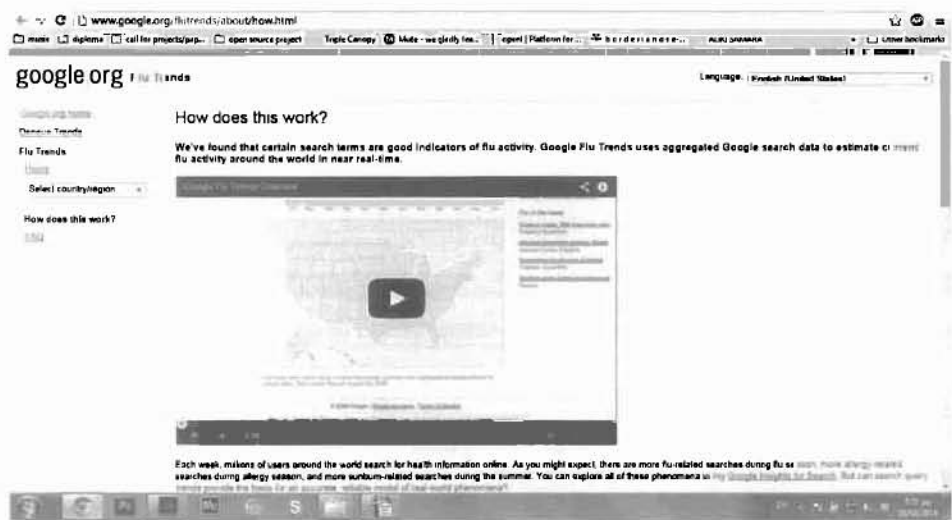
www.google.org/flutrends/about/how.html

music diploma call for projects/pap... open source project Triple Canopy Mute - we gladly fea... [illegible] Platform for... borderlands e-... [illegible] Other bookmarks

google.org Flu Trends

Language: English (United States)

Google.org home
Dengue Trends
Flu Trends
Home
Select country/region
How does this work?
FAQ

How does this work?

We've found that certain search terms are good indicators of flu activity. Google Flu Trends uses aggregated Google search data to estimate current flu activity around the world in near real-time.

Google Flu Trends Overview

Each week, millions of users around the world search for health information online. As you might expect, there are more flu-related searches during flu season, more allergy-related searches during allergy season, and more sunburn-related searches during the summer. You can explore all of these phenomena using Google Insights for Search. But can search query trends provide the basis for an accurate, reliable model of real-world phenomena?